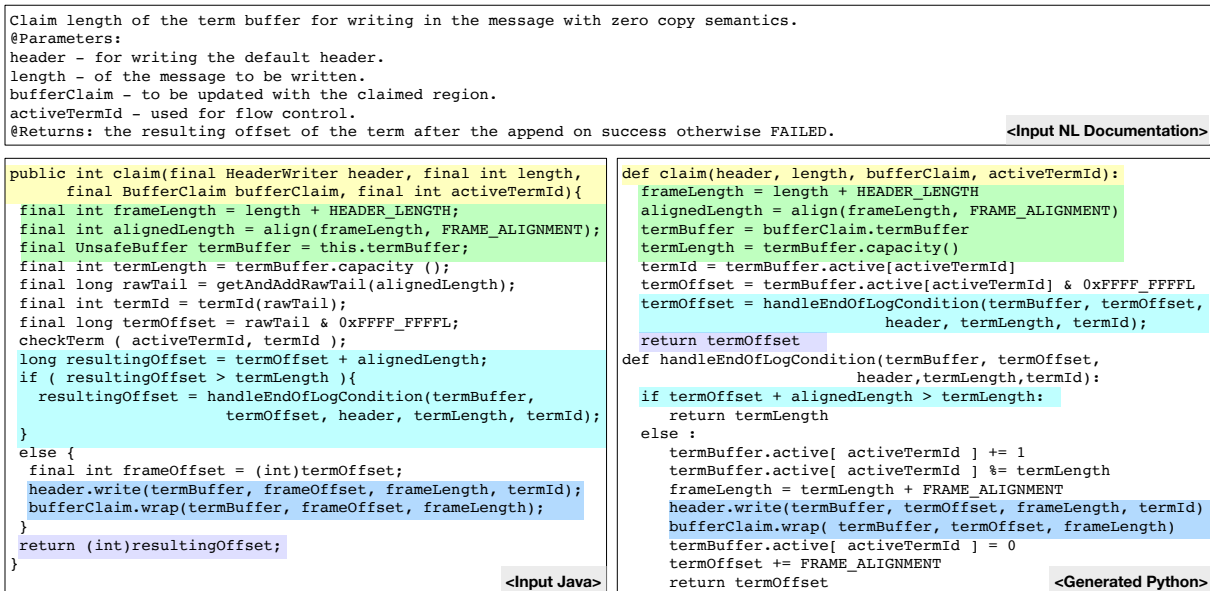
Claim length of the term buffer for writing in the message with zero copy semantics.
@Parameters:
header - for writing the default header.
length - of the message to be written.
bufferClaim - to be updated with the claimed region.
activeTermId - used for flow control.
@Returns: the resulting offset of the term after the append on success otherwise FAILED.

<Input NL Documentation>

public int claim(final HeaderWriter header, final int length,
final BufferClaim bufferClaim, final int activeTermId){
final int frameLength = length + HEADER_LENGTH;
final int alignedLength = align(frameLength, FRAME_ALIGNMENT);
final UnsafeBuffer termBuffer = this.termBuffer;
final int termLength = termBuffer.capacity ();
final long rawTail = getAndAddRawTail(alignedLength);
final int termId = termId(rawTail);
final long termOffset = rawTail & 0xFFFF_FFFFL;
checkTerm ( activeTermId, termId );
long resultingOffset = termOffset + alignedLength;
if ( resultingOffset > termLength ){
resultingOffset = handleEndOfLogCondition(termBuffer,
termOffset, header, termLength, termId);
}
else {
final int frameOffset = (int)termOffset;
header.write(termBuffer, frameOffset, frameLength, termId);
bufferClaim.wrap(termBuffer, frameOffset, frameLength);
}
return (int)resultingOffset;
}

<Input Java>

def claim(header, length, bufferClaim, activeTermId):
frameLength = length + HEADER_LENGTH
alignedLength = align(frameLength, FRAME_ALIGNMENT)
termBuffer = bufferClaim.termBuffer
termLength = termBuffer.capacity()
termId = termBuffer.active[activeTermId]
termOffset = termBuffer.active[activeTermId] & 0xFFFF_FFFFL
termOffset = handleEndOfLogCondition(termBuffer, termOffset,
header, termLength, termId);
return termOffset
def handleEndOfLogCondition(termBuffer, termOffset,
header,termLength,termId):
if termOffset + alignedLength > termLength:
return termLength
else :
termBuffer.active[ activeTermId ] += 1
termBuffer.active[ activeTermId ] %= termLength
frameLength = termLength + FRAME_ALIGNMENT
header.write(termBuffer, termOffset, frameLength, termId)
bufferClaim.wrap( termBuffer, termOffset, frameLength)
termBuffer.active[ activeTermId ] = 0
termOffset += FRAME_ALIGNMENT
return termOffset

<Generated Python>